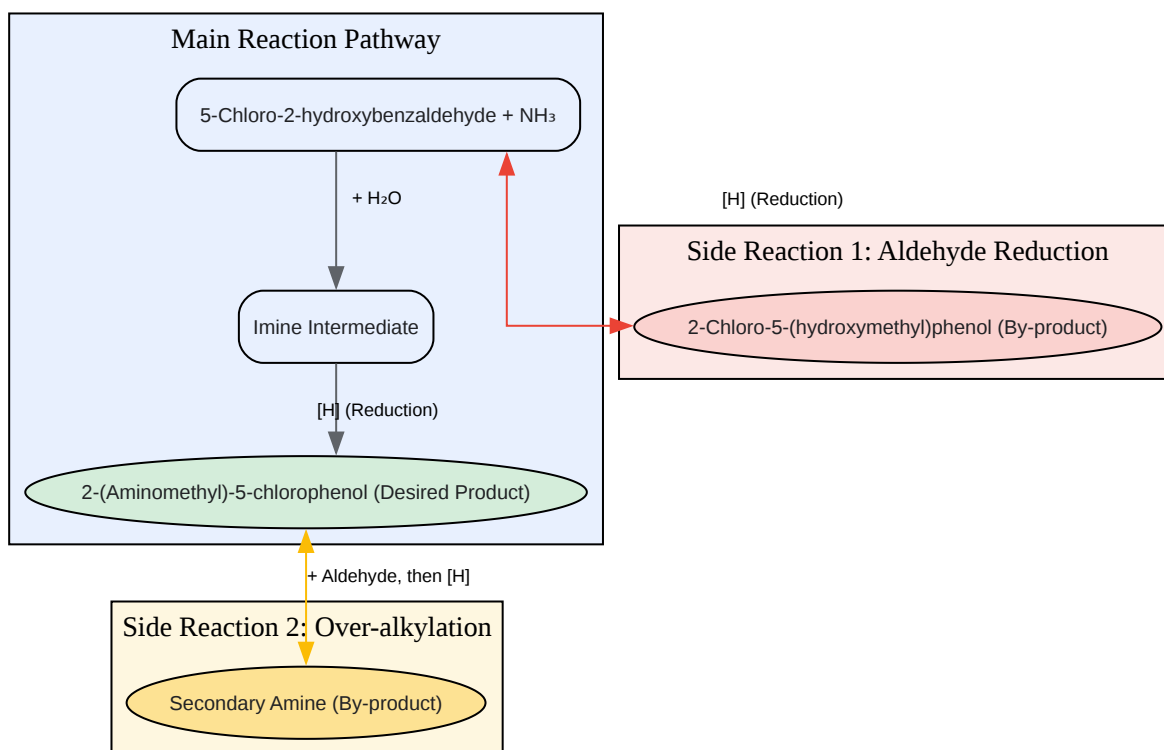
Main Reaction Pathway

5-Chloro-2-hydroxybenzaldehyde + $NH_3$

+ $H_2O$

Imine Intermediate

[H] (Reduction)

2-(Aminomethyl)-5-chlorophenol (Desired Product)

[H] (Reduction)

Side Reaction 1: Aldehyde Reduction

2-Chloro-5-(hydroxymethyl)phenol (By-product)

+ Aldehyde, then [H]

Side Reaction 2: Over-alkylation

Secondary Amine (By-product)